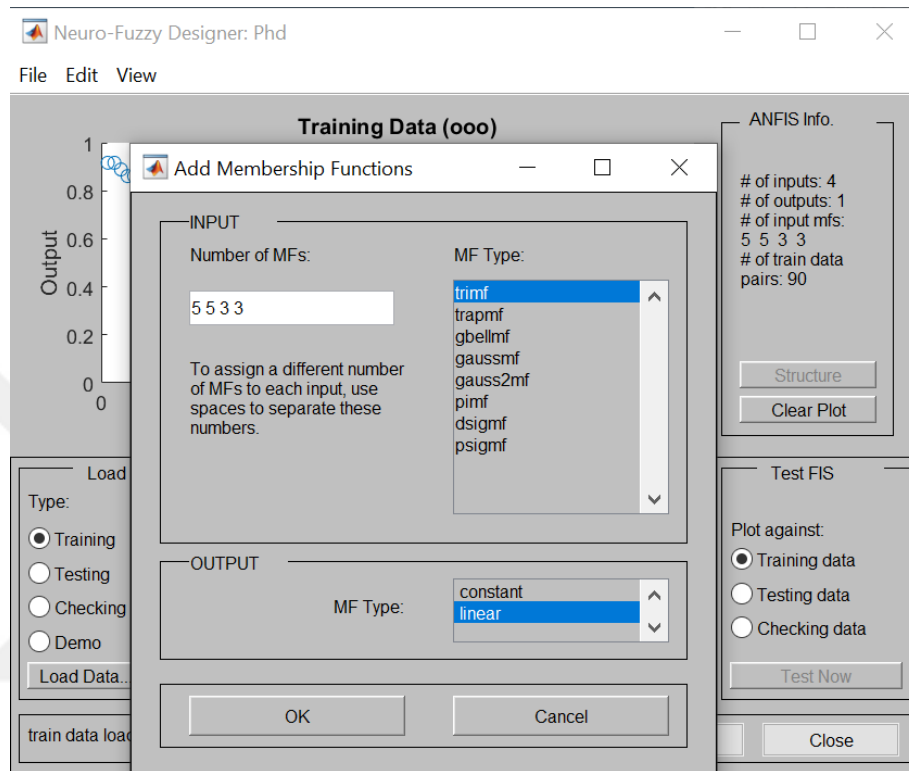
Neuro-Fuzzy Designer: Phd

File Edit View

Training Data (ooo)

1
0.8
0.6
0.4
0.2
0
0

Output

ANFIS Info.

# of inputs: 4
# of outputs: 1
# of input mfs:
5 5 3 3
# of train data pairs: 90

Structure

Clear Plot

Add Membership Functions

INPUT

Number of MFs:

5 5 3 3

To assign a different number of MFs to each input, use spaces to separate these numbers.

MF Type:

trimf
trapmf
gbellmf
gaussmf
gauss2mf
pimf
dsigmf
psigmf

OUTPUT

MF Type:

constant
linear

OK

Cancel

Load

Type:

Training

Testing

Checking

Demo

Load Data...

train data loa

Test FIS

Plot against:

Training data

Testing data

Checking data

Test Now

Close